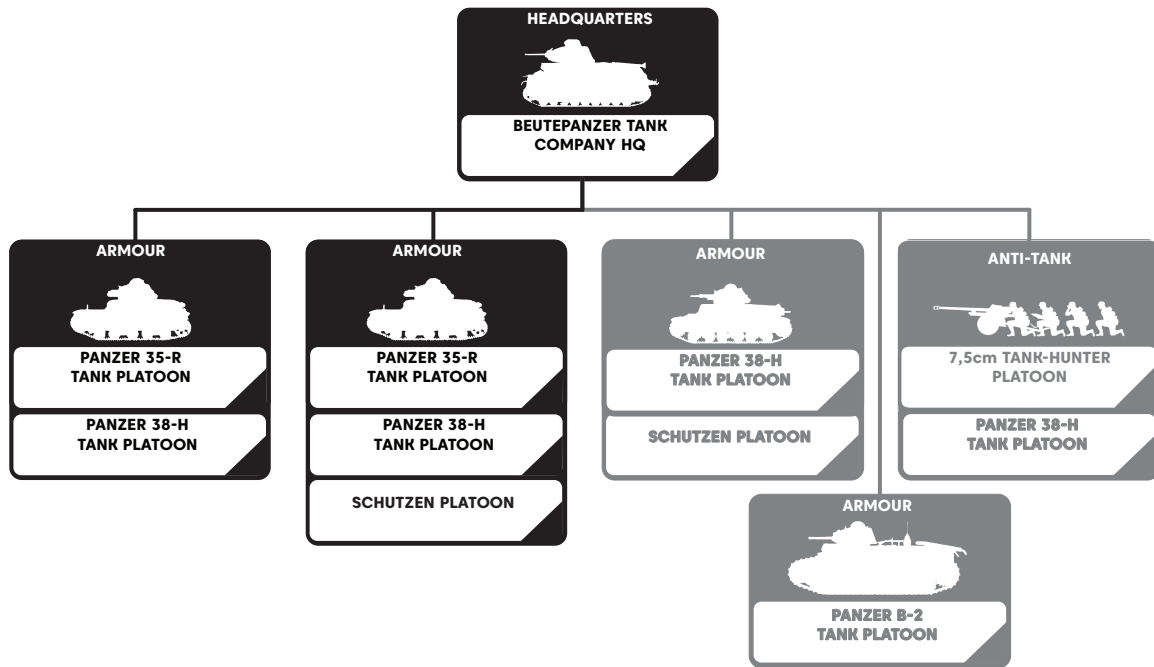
HEADQUARTERS

BEUTEPANZER TANK COMPANY HQ

ARMOUR

PANZER 35-R TANK PLATOON

PANZER 38-H TANK PLATOON

ARMOUR

PANZER 35-R TANK PLATOON

PANZER 38-H TANK PLATOON

SCHUTZEN PLATOON

ARMOUR

PANZER 38-H TANK PLATOON

SCHUTZEN PLATOON

ANTI-TANK

7,5cm TANK-HUNTER PLATOON

PANZER 38-H TANK PLATOON

ARMOUR

PANZER B-2 TANK PLATOON